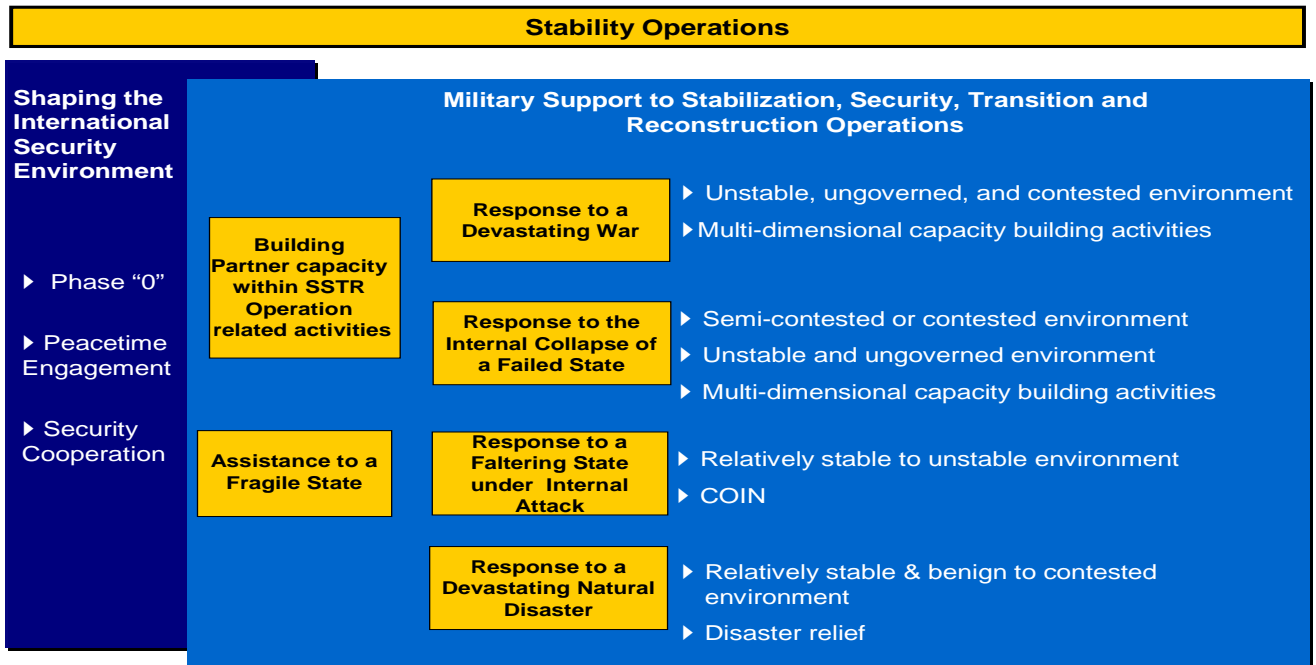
Stability Operations

Shaping the International Security Environment

Phase “0”

Peacetime Engagement

Security Cooperation

Military Support to Stabilization, Security, Transition and Reconstruction Operations

Building Partner capacity within SSTR Operation related activities

Assistance to a Fragile State

Response to a Devastating War

Unstable, ungoverned, and contested environment

Multi-dimensional capacity building activities

Response to the Internal Collapse of a Failed State

Semi-contested or contested environment

Unstable and ungoverned environment

Multi-dimensional capacity building activities

Response to a Faltering State under Internal Attack

Relatively stable to unstable environment

COIN

Response to a Devastating Natural Disaster

Relatively stable & benign to contested environment

Disaster relief